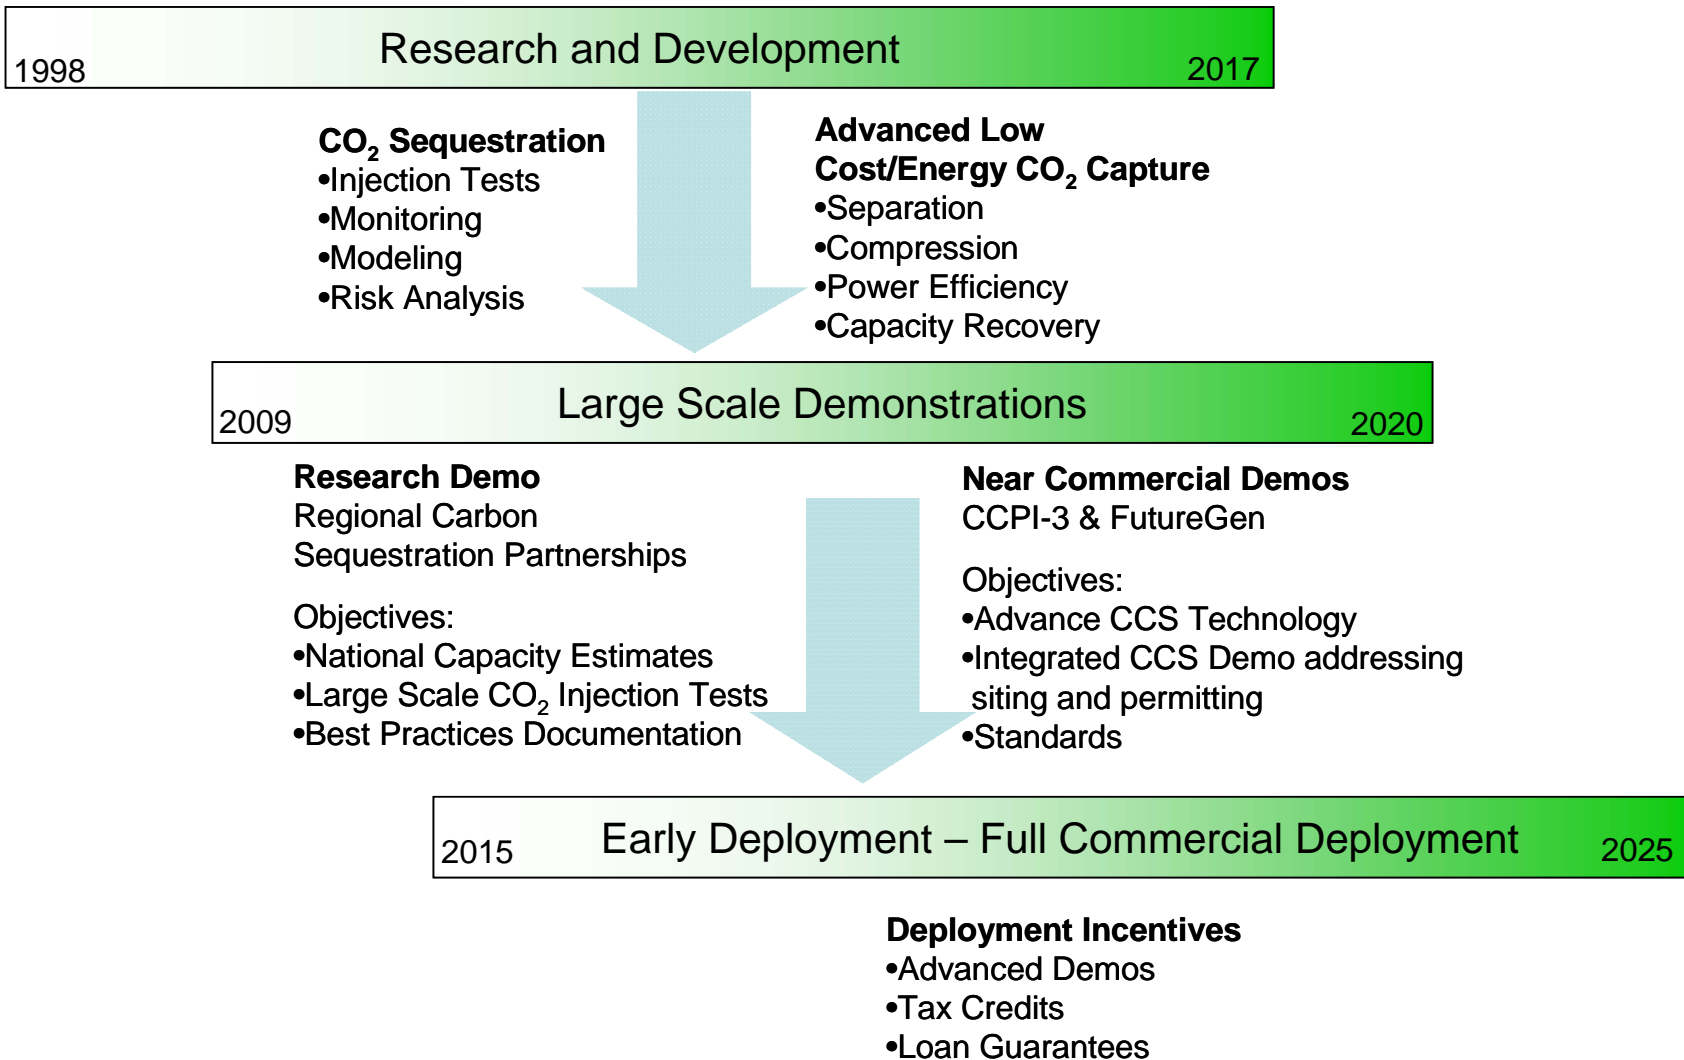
1998 Research and Development 2017

$CO_2$ Sequestration
•Injection Tests
•Monitoring
•Modeling
•Risk Analysis

Advanced Low Cost/Energy $CO_2$ Capture
•Separation
•Compression
•Power Efficiency
•Capacity Recovery

2009 Large Scale Demonstrations 2020

Research Demo
Regional Carbon Sequestration Partnerships

Objectives:
•National Capacity Estimates
•Large Scale $CO_2$ Injection Tests
•Best Practices Documentation

Near Commercial Demos
CCPI-3 & FutureGen

Objectives:
•Advance CCS Technology
•Integrated CCS Demo addressing siting and permitting
•Standards

2015 Early Deployment – Full Commercial Deployment 2025

Deployment Incentives
•Advanced Demos
•Tax Credits
•Loan Guarantees